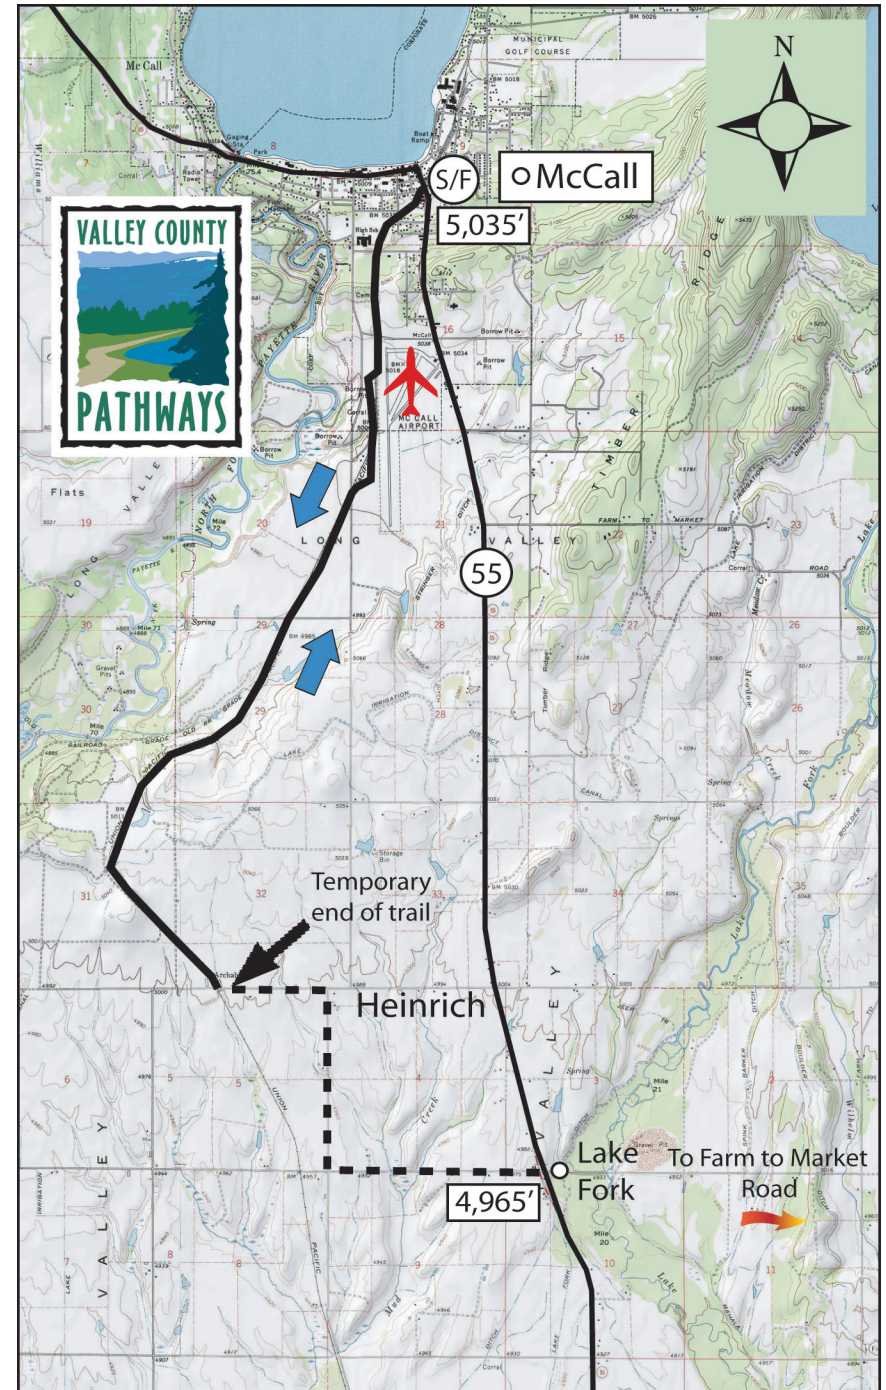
N

S/F

McCall

5,035'

VALLEY COUNTY

PATHWAYS

55

Temporary end of trail

Heinrich

Lake Fork

To Farm to Market Road

4,965'

Mc Call

MUNICIPAL GOLF COURSE

MC CALL AIRPORT

LONG VALLEY

FARM TO MARKET ROAD

TIMBER RIDGE

Flats

UNION PACIFIC

VALLEY

Gravel Pit

Archabal

Mud Creek

Lake Fork